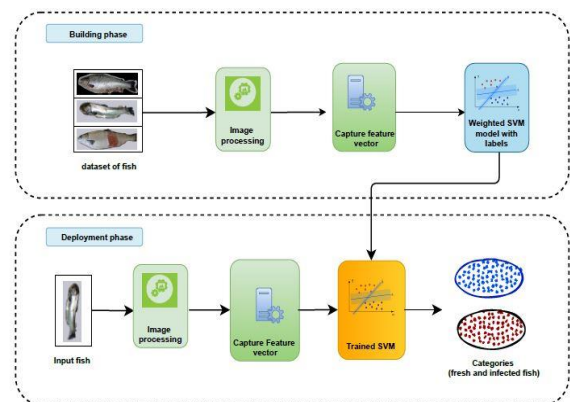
Building phase

dataset of fish

Image processing

Capture feature vector

Weighted SVM model with labels

Deployment phase

Input fish

Image processing

Capture Feature vector

Trained SVM

Categories (fresh and infected fish)